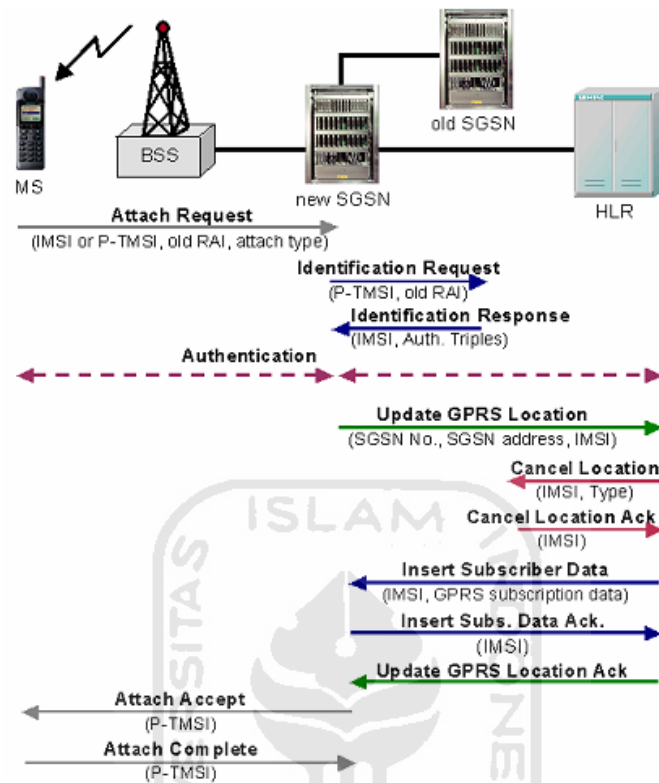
old SGSN

BSS

MS

new SGSN

HLR

Attach Request
(IMSI or P-TMSI, old RAI, attach type)

Identification Request
(P-TMSI, old RAI)

Identification Response
(IMSI, Auth. Triples)

Authentication

Update GPRS Location
(SGSN No., SGSN address, IMSI)

Cancel Location
(IMSI, Type)

Cancel Location Ack
(IMSI)

Insert Subscriber Data
(IMSI, GPRS subscription data)

Insert Subs. Data Ack.
(IMSI)

Update GPRS Location Ack

Attach Accept
(P-TMSI)

Attach Complete
(P-TMSI)

ISLAM
SITAS
NE